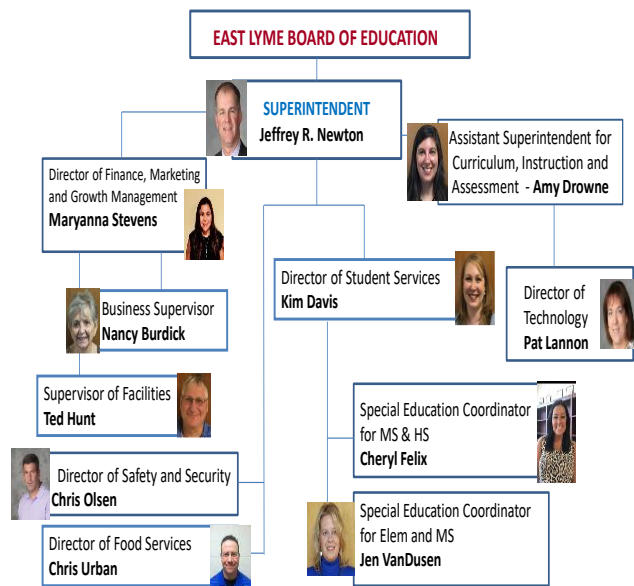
EAST LYME BOARD OF EDUCATION

SUPERINTENDENT
Jeffrey R. Newton

Director of Finance, Marketing and Growth Management
Maryanna Stevens

Assistant Superintendent for Curriculum, Instruction and Assessment - Amy Drowne

Business Supervisor
Nancy Burdick

Director of Student Services
Kim Davis

Director of Technology
Pat Lannon

Supervisor of Facilities
Ted Hunt

Special Education Coordinator for MS & HS
Cheryl Felix

Director of Safety and Security
Chris Olsen

Special Education Coordinator for Elem and MS
Jen VanDusen

Director of Food Services
Chris Urban